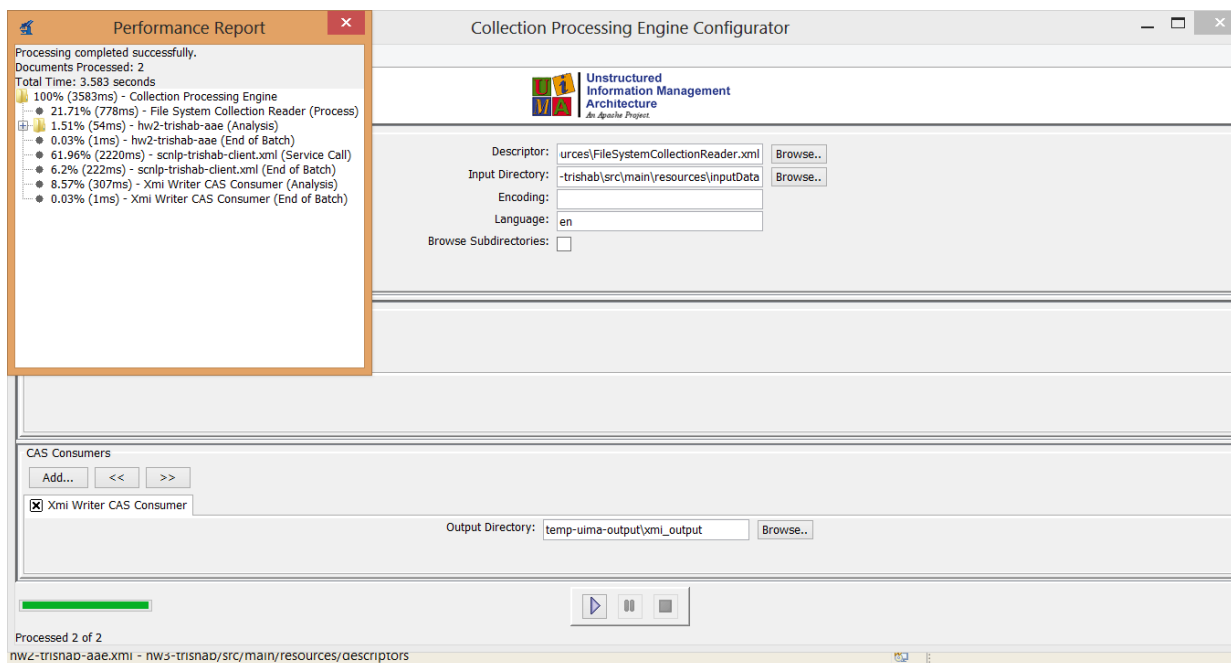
Performance Report

Processing completed successfully.
Documents Processed: 2
Total Time: 3.583 seconds
100% (3583ms) - Collection Processing Engine
21.71% (778ms) - File System Collection Reader (Process)
1.51% (54ms) - hw2-trishab-aae (Analysis)
0.03% (1ms) - hw2-trishab-aae (End of Batch)
61.96% (2220ms) - scnlp-trishab-client.xml (Service Call)
6.2% (222ms) - scnlp-trishab-client.xml (End of Batch)
8.57% (307ms) - Xmi Writer CAS Consumer (Analysis)
0.03% (1ms) - Xmi Writer CAS Consumer (End of Batch)

Collection Processing Engine Configurator

UIMA Unstructured Information Management Architecture An Apache Project.

Descriptor: urces\FileSystemCollectionReader.xml Browse..
Input Directory: -trishab\src\main\resources\inputData Browse..
Encoding:
Language: en
Browse Subdirectories:

CAS Consumers
Add... << >>
Xmi Writer CAS Consumer
Output Directory: temp-uima-output\xmi_output Browse..

Processed 2 of 2
hw2-trishab-aae.xmi - hw3-trishab/src/main/resources/descriptors